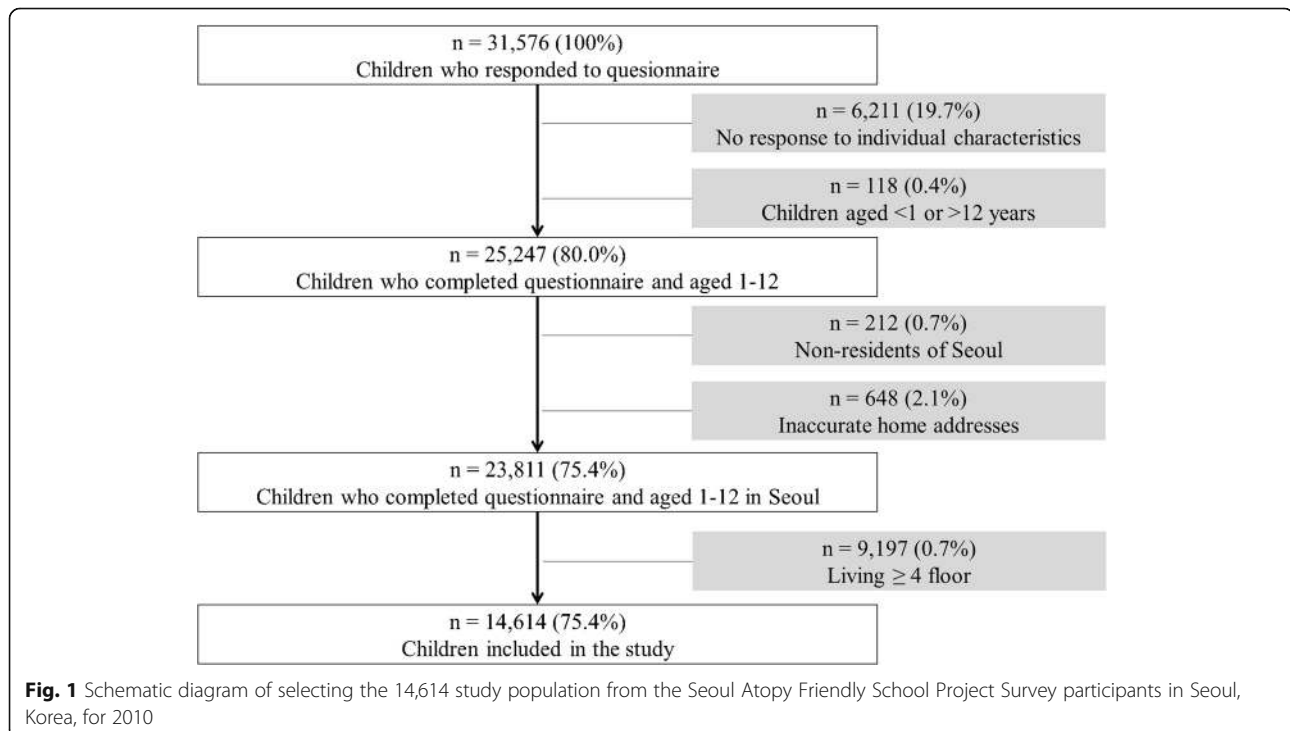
n = 31,576 (100%)
Children who responded to quesionnaire

n = 6,211 (19.7%)
No response to individual characteristics

n = 118 (0.4%)
Children aged <1 or >12 years

n = 25,247 (80.0%)
Children who completed questionnaire and aged 1-12

n = 212 (0.7%)
Non-residents of Seoul

n = 648 (2.1%)
Inaccurate home addresses

n = 23,811 (75.4%)
Children who completed questionnaire and aged 1-12 in Seoul

n = 9,197 (0.7%)
Living ≥ 4 floor

n = 14,614 (75.4%)
Children included in the study

**Fig. 1** Schematic diagram of selecting the 14,614 study population from the Seoul Atopy Friendly School Project Survey participants in Seoul, Korea, for 2010